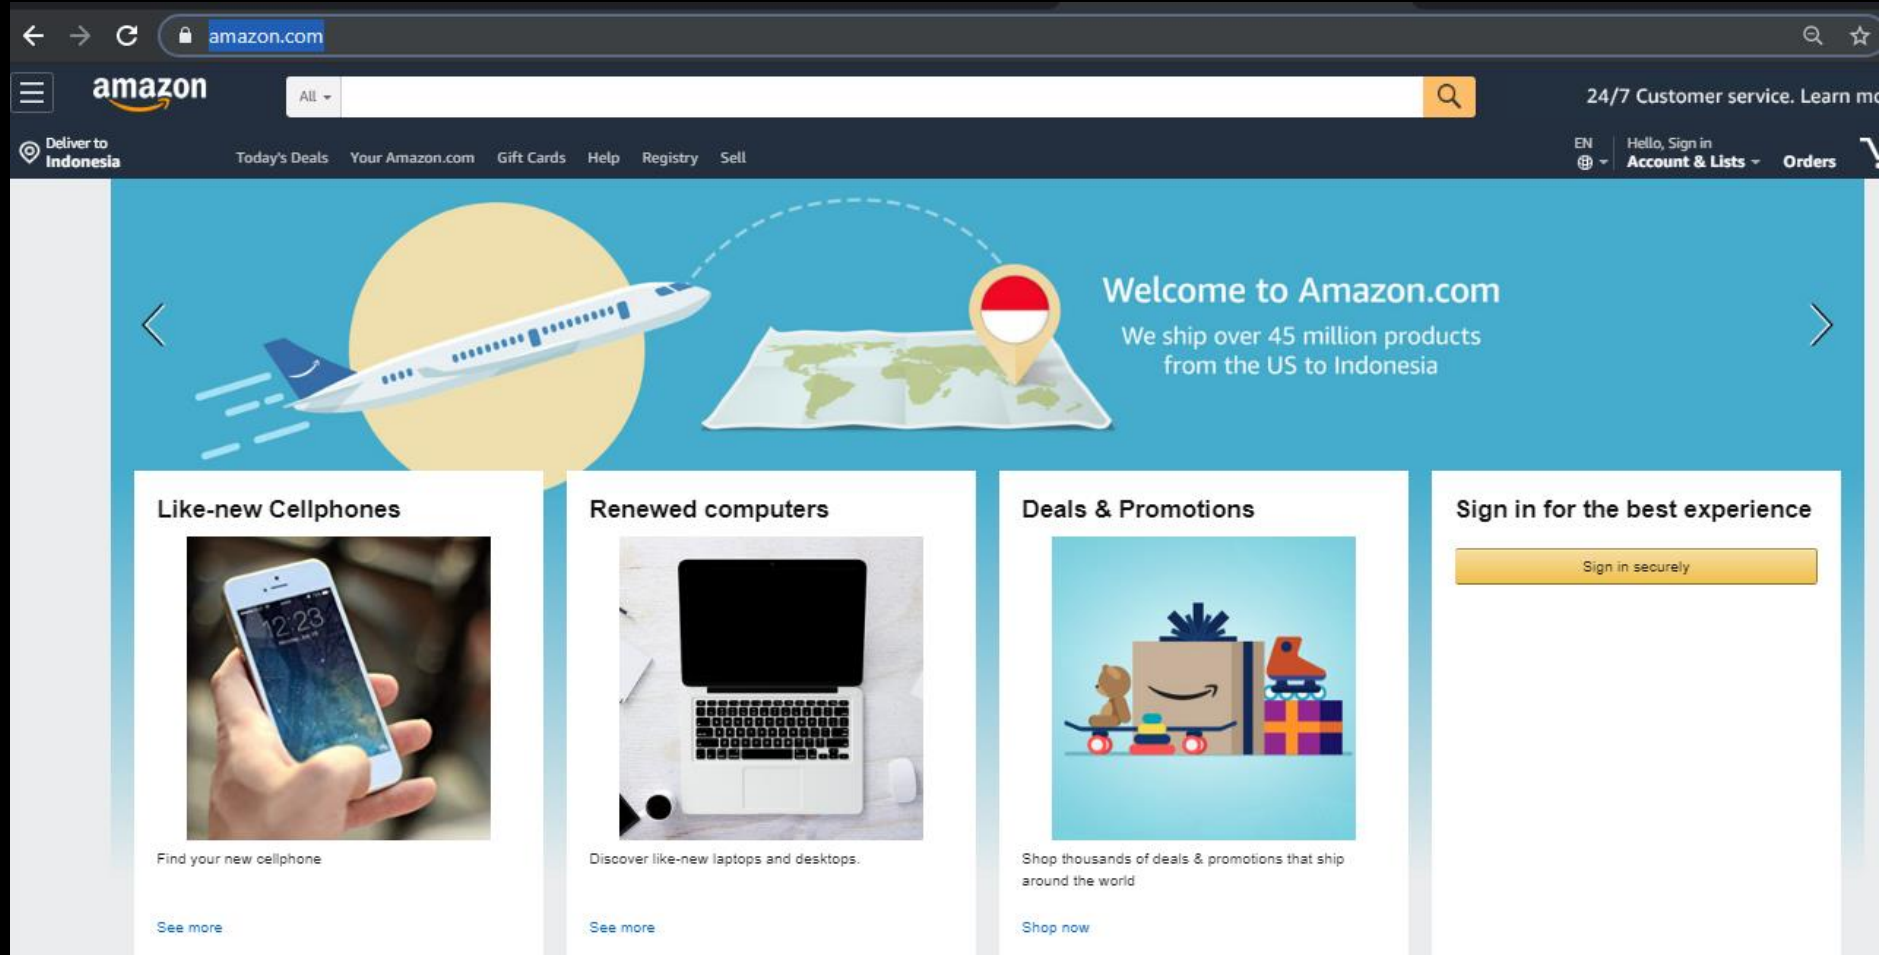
amazon.com

amazon

All

24/7 Customer service. Learn mo

Deliver to
Indonesia

Today's Deals Your Amazon.com Gift Cards Help Registry Sell

EN

Hello, Sign in
Account & Lists

Orders

Welcome to Amazon.com

We ship over 45 million products from the US to Indonesia

Like-new Cellphones

12:23

Find your new cellphone

See more

Renewed computers

Discover like-new laptops and desktops.

See more

Deals & Promotions

Shop thousands of deals & promotions that ship around the world

Shop now

Sign in for the best experience

Sign in securely